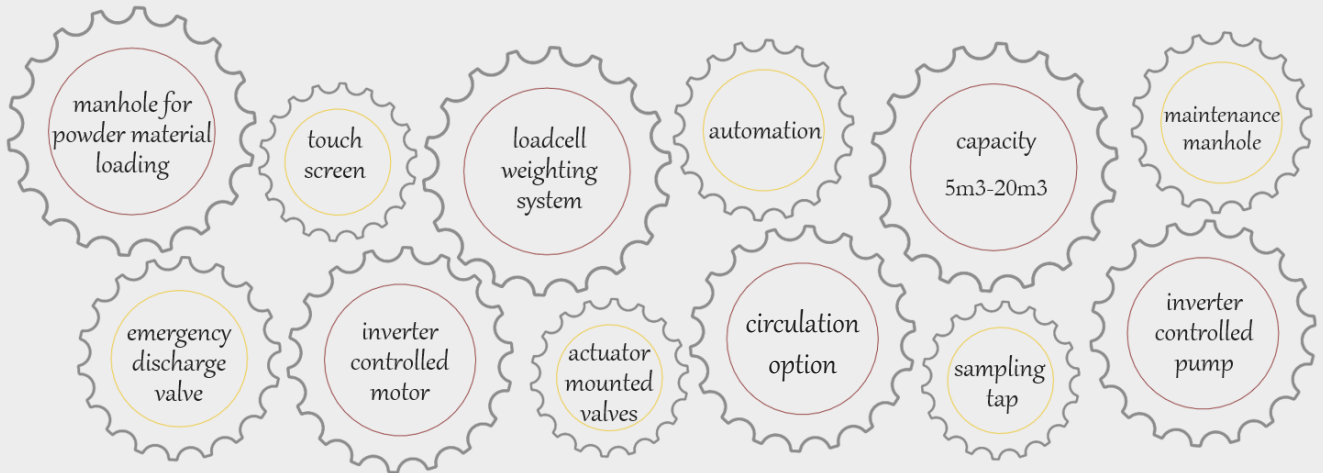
manhole for powder material loading

touch screen

loadcell weighting system

automation

capacity

5m3-20m3

maintenance manhole

emergency discharge valve

inverter controlled motor

actuator mounted valves

circulation option

sampling tap

inverter controlled pump